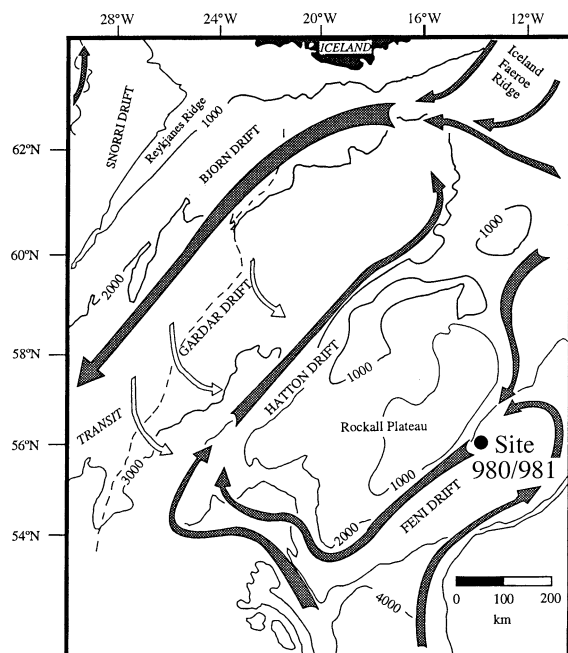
28°W
24°W
20°W
16°W
12°W
ICELAND
Iceland Faeroe Ridge
SNORRI DRIFT
Reykjanes Ridge
1000
62°N
BJORN DRIFT
60°N
1000
2000
58°N
GARDAR DRIFT
1000
HATTON DRIFT
TRANSIT
56°N
Rockall Plateau
Site 980/981
3000
1000
54°N
2000
FENI DRIFT
4000
0
100
200
km